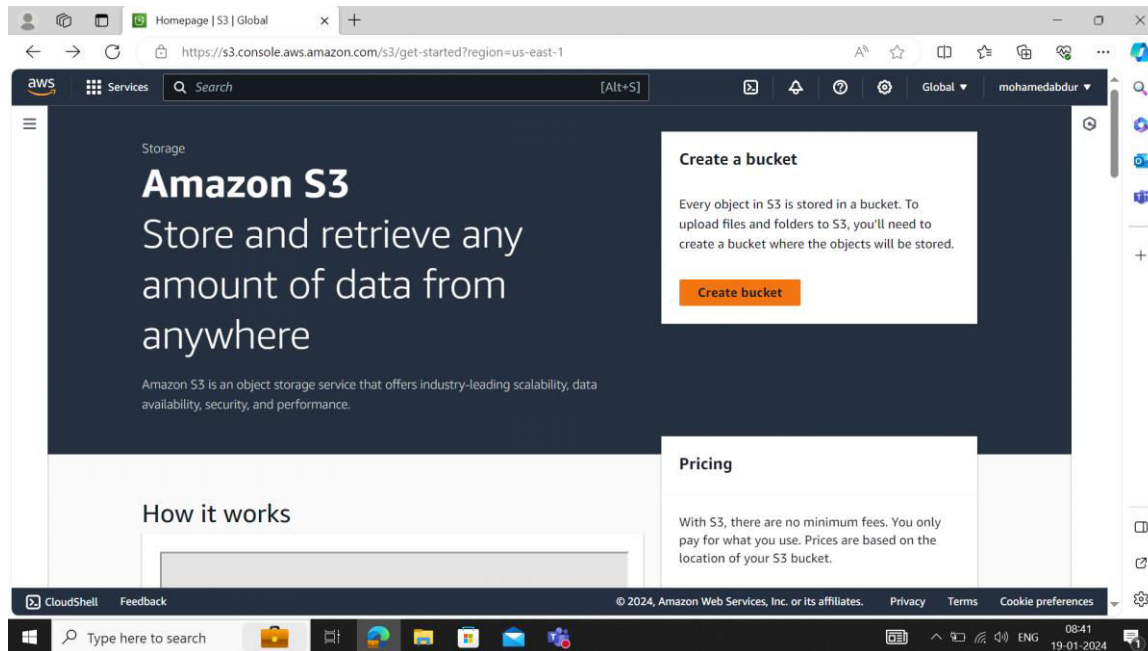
Homepage | S3 | Global

https://s3.console.aws.amazon.com/s3/get-started?region=us-east-1

aws

Services

Search

[Alt+S]

Global ▼

mohamedabdur ▼

Storage

Amazon S3

Store and retrieve any amount of data from anywhere

Amazon S3 is an object storage service that offers industry-leading scalability, data availability, security, and performance.

Create a bucket

Every object in S3 is stored in a bucket. To upload files and folders to S3, you'll need to create a bucket where the objects will be stored.

Create bucket

Pricing

With S3, there are no minimum fees. You only pay for what you use. Prices are based on the location of your S3 bucket.

How it works

CloudShell

Feedback

© 2024, Amazon Web Services, Inc. or its affiliates.

Privacy

Terms

Cookie preferences

Type here to search

ENG

08:41

19-01-2024